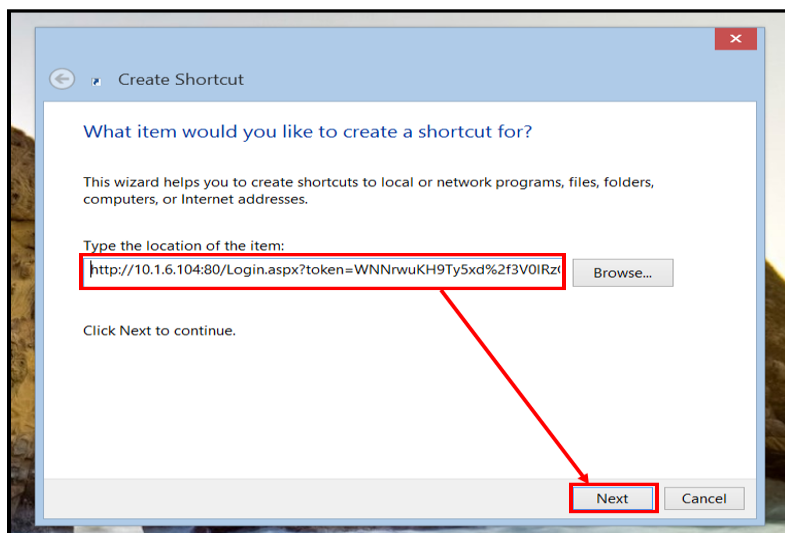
Create Shortcut

What item would you like to create a shortcut for?

This wizard helps you to create shortcuts to local or network programs, files, folders, computers, or Internet addresses.

Type the location of the item:

http://10.1.6.104:80/Login.aspx?token=WNNrwuKH9Ty5xd%2f3V0lRz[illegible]

Browse...

Click Next to continue.

Next

Cancel